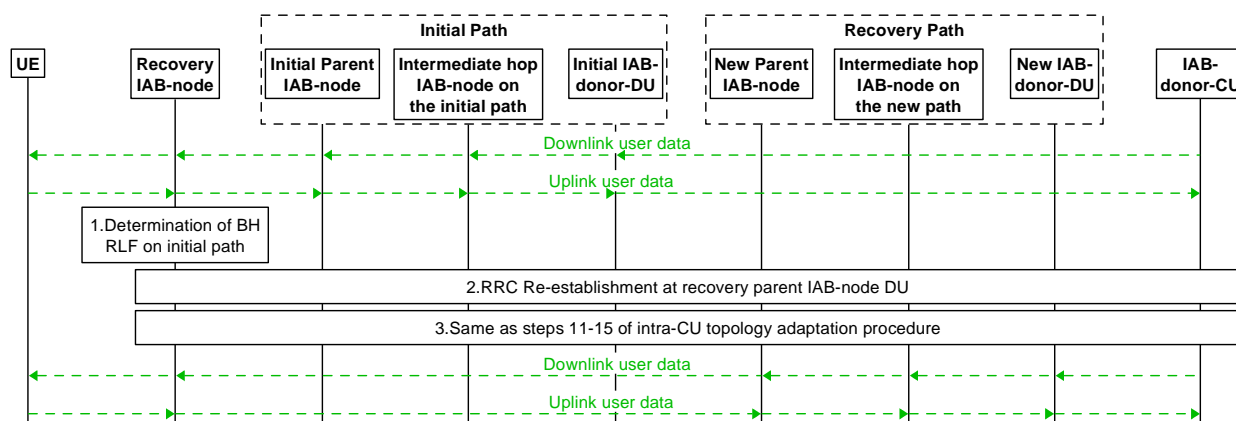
Initial Path

Recovery Path

UE

Recovery IAB-node

Initial Parent IAB-node

Intermediate hop IAB-node on the initial path

Initial IAB-donor-DU

New Parent IAB-node

Intermediate hop IAB-node on the new path

New IAB-donor-DU

IAB-donor-CU

Downlink user data

Uplink user data

1.Determination of BH RLF on initial path

2.RRC Re-establishment at recovery parent IAB-node DU

3.Same as steps 11-15 of intra-CU topology adaptation procedure

Downlink user data

Uplink user data